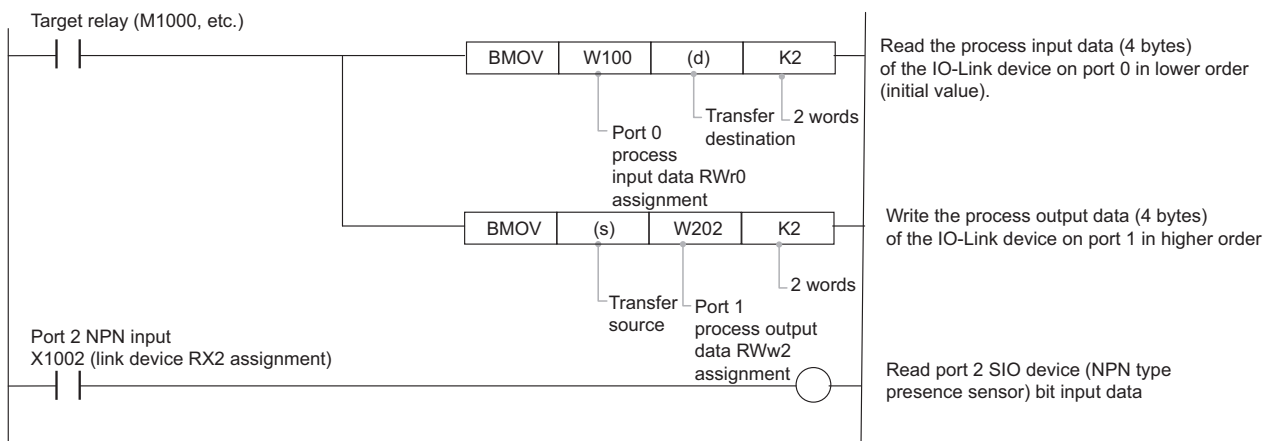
Target relay (M1000, etc.)

| BMOV | W100 | (d) | K2 |
|---|---|---|---|

Transfer destination

2 words

Port 0 process input data RWr0 assignment

Read the process input data (4 bytes) of the IO-Link device on port 0 in lower order (initial value).

| BMOV | (s) | W202 | K2 |
|---|---|---|---|

2 words

Transfer source

Port 1 process output data RWw2 assignment

Write the process output data (4 bytes) of the IO-Link device on port 1 in higher order

Port 2 NPN input
X1002 (link device RX2 assignment)

Read port 2 SIO device (NPN type presence sensor) bit input data